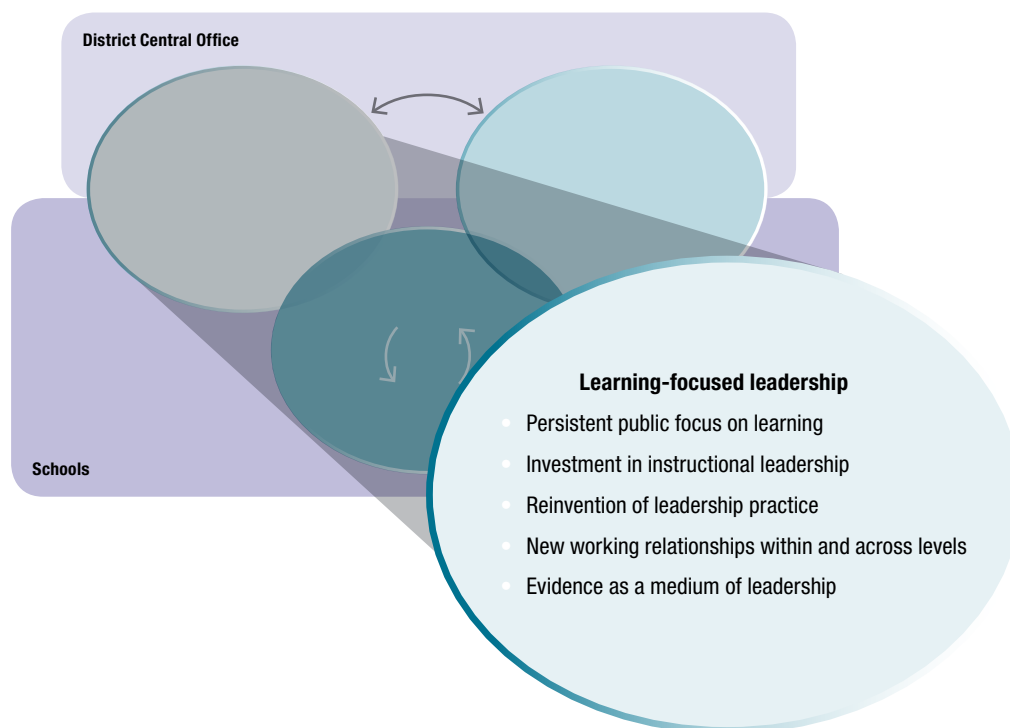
District Central Office

Schools

Learning-focused leadership

- Persistent public focus on learning
- Investment in instructional leadership
- Reinvention of leadership practice
- New working relationships within and across levels
- Evidence as a medium of leadership